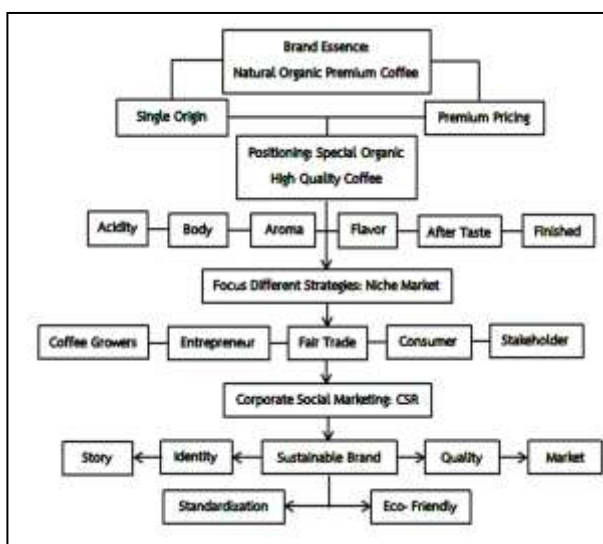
Brand Essence:
Natural Organic Premium Coffee

Single Origin

Premium Pricing

Positioning: Special Organic High Quality Coffee

Acidity

Body

Aroma

Flavor

After Taste

Finished

Focus Different Strategies: Niche Market

Coffee Growers

Entrepreneur

Fair Trade

Consumer

Stakeholder

Corporate Social Marketing: CSR

Story

Identity

Sustainable Brand

Quality

Market

Standardization

Eco- Friendly